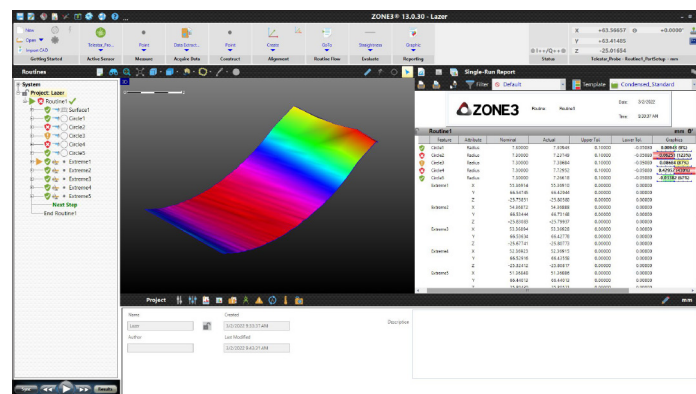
ZONE3® 13.0.30 - Lazer

New
Open
Import CAD
Getting Started
Tolerator_Pro...
Active Sensor
Point
Measure
Data Extract...
Acquire Data
Point
Construct
Create
Alignment
GoTo
Routine Flow
Straightness
Evaluate
Graphic
Reporting
Status

X +03.56657 Θ +0.0000°
Y +03.41485
Z -25.01654
Tolerator_Probe - Routine1_PartSetup - mm

Routines
System
Project: Lazer
Routine1
Surface1
Circle1
Circle2
Circle3
Circle4
Circle5
Extreme1
Extreme2
Extreme3
Extreme4
Extreme5
Root Step
End Routine1

Single-Run Report
Filter Default
Template Condensed_Standard

ZONE3 Routine Routine1
Date 3/2/2022
Time 3:23:37 AM

Routine1 mm

| | Feature | Attribute | Nominal | Actual | Upper Tol | Lower Tol | Graphics |
|---|---|---|---|---|---|---|---|
| | Circle1 | Radius | 7.60000 | 7.60649 | 0.10000 | -0.05000 | 0.00649 |
| | Circle2 | Radius | 7.60000 | 7.27749 | 0.10000 | -0.05000 | -0.32251 |
| | Circle3 | Radius | 7.60000 | 7.39884 | 0.10000 | -0.05000 | -0.20116 |
| | Circle4 | Radius | 7.60000 | 7.72952 | 0.10000 | -0.05000 | 0.12952 |
| | Circle5 | Radius | 7.60000 | 7.58118 | 0.10000 | -0.05000 | -0.01882 |
| | Extreme1 | X | 55.30914 | 55.30914 | 0.00000 | 0.00000 | |
| | | Y | 66.54145 | 66.63046 | 0.00000 | 0.00000 | |
| | | Z | -23.75031 | -23.80580 | 0.00000 | 0.00000 | |
| | Extreme2 | X | 54.06872 | 54.06888 | 0.00000 | 0.00000 | |
| | | Y | 66.83444 | 66.75168 | 0.00000 | 0.00000 | |
| | | Z | -23.69930 | -23.79937 | 0.00000 | 0.00000 | |
| | Extreme3 | X | 53.36804 | 53.36808 | 0.00000 | 0.00000 | |
| | | Y | 66.53634 | 66.42778 | 0.00000 | 0.00000 | |
| | | Z | -23.67741 | -23.80773 | 0.00000 | 0.00000 | |
| | Extreme4 | X | 52.36823 | 52.36823 | 0.00000 | 0.00000 | |
| | | Y | 66.52918 | 66.42538 | 0.00000 | 0.00000 | |
| | | Z | -23.82412 | -23.80817 | 0.00000 | 0.00000 | |
| | Extreme5 | X | 51.36840 | 51.36808 | 0.00000 | 0.00000 | |
| | | Y | 66.44012 | 66.44012 | 0.00000 | 0.00000 | |

Project
Name
Lazer
Author
Created
3/2/2022 3:23:37 AM
Last Modified
3/2/2022 3:23:37 AM
Description
mm
Results